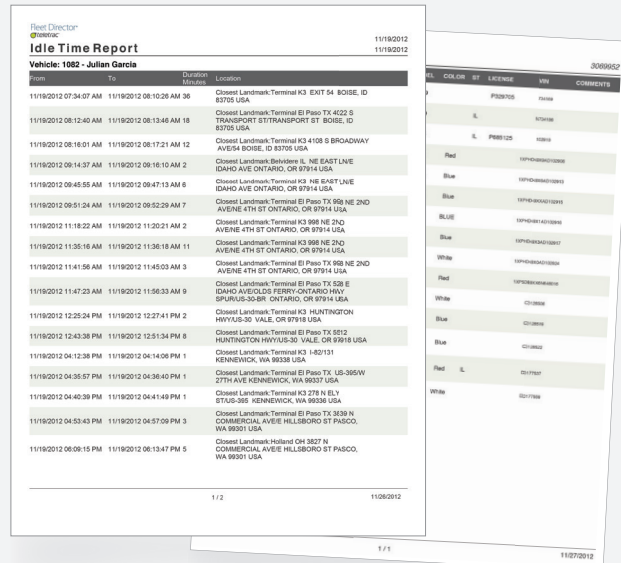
Fleet Director
teletrac

Idle Time Report

11/19/2012
11/19/2012

Vehicle: 1082 - Julian Garcia

| From | To | Duration Minutes | Location |
|---|---|---|---|
| 11/19/2012 07:34:07 AM | 11/19/2012 08:10:26 AM | 36 | Closest Landmark:Terminal K3 EXIT 54 BOISE, ID 83705 USA |
| 11/19/2012 08:12:40 AM | 11/19/2012 08:13:46 AM | 18 | Closest Landmark:Terminal El Paso TX 4022 S TRANSPORT ST/TRANSPORT ST BOISE, ID 83705 USA |
| 11/19/2012 08:16:01 AM | 11/19/2012 08:17:21 AM | 12 | Closest Landmark:Terminal K3 4108 S BROADWAY AVE/54 BOISE, ID 83705 USA |
| 11/19/2012 09:14:37 AM | 11/19/2012 09:16:10 AM | 2 | Closest Landmark:Belvidere IL NE EAST LN/E IDAHO AVE ONTARIO, OR 97914 USA |
| 11/19/2012 09:45:55 AM | 11/19/2012 09:47:13 AM | 6 | Closest Landmark:Terminal K3 NE EAST LN/E IDAHO AVE ONTARIO, OR 97914 USA |
| 11/19/2012 09:51:24 AM | 11/19/2012 09:52:29 AM | 7 | Closest Landmark:Terminal El Paso TX 998 NE 2ND AVE/NE 4TH ST ONTARIO, OR 97914 USA |
| 11/19/2012 11:18:22 AM | 11/19/2012 11:20:21 AM | 2 | Closest Landmark:Terminal K3 998 NE 2ND AVE/NE 4TH ST ONTARIO, OR 97914 USA |
| 11/19/2012 11:35:16 AM | 11/19/2012 11:36:18 AM | 11 | Closest Landmark:Terminal K3 998 NE 2ND AVE/NE 4TH ST ONTARIO, OR 97914 USA |
| 11/19/2012 11:41:56 AM | 11/19/2012 11:45:03 AM | 3 | Closest Landmark:Terminal El Paso TX 998 NE 2ND AVE/NE 4TH ST ONTARIO, OR 97914 USA |
| 11/19/2012 11:47:23 AM | 11/19/2012 11:56:33 AM | 9 | Closest Landmark:Terminal El Paso TX 528 E IDAHO AVE/OLDS FERRY-ONTARIO HWY SPUR/US-30-BR ONTARIO, OR 97914 USA |
| 11/19/2012 12:25:24 PM | 11/19/2012 12:27:41 PM | 2 | Closest Landmark:Terminal K3 HUNTINGTON HWY/US-30 VALE, OR 97918 USA |
| 11/19/2012 12:43:38 PM | 11/19/2012 12:51:34 PM | 8 | Closest Landmark:Terminal El Paso TX 5812 HUNTINGTON HWY/US-30 VALE, OR 97918 USA |
| 11/19/2012 04:12:38 PM | 11/19/2012 04:14:06 PM | 1 | Closest Landmark:Terminal K3 I-82/131 KENNEWICK, WA 99338 USA |
| 11/19/2012 04:35:57 PM | 11/19/2012 04:36:40 PM | 1 | Closest Landmark:Terminal El Paso TX US-395/W 27TH AVE KENNEWICK, WA 99337 USA |
| 11/19/2012 04:40:39 PM | 11/19/2012 04:41:49 PM | 1 | Closest Landmark:Terminal K3 278 N ELY ST/US-395 KENNEWICK, WA 99336 USA |
| 11/19/2012 04:53:43 PM | 11/19/2012 04:57:09 PM | 3 | Closest Landmark:Terminal El Paso TX 3639 N COMMERCIAL AVE/E HILLSBORO ST PASCO, WA 99301 USA |
| 11/19/2012 06:09:15 PM | 11/19/2012 06:13:47 PM | 5 | Closest Landmark:Holland OH 3827 N COMMERCIAL AVE/E HILLSBORO ST PASCO, WA 99301 USA |

1 / 2
11/26/2012

3069952

| EL | COLOR | ST | LICENSE | VIN | COMMENTS |
|---|---|---|---|---|---|
| | | | P529705 | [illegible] | |
| | | IL | | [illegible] | |
| | | IL | P688125 | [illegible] | |
| | Red | | | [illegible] | |
| | Blue | | | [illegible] | |
| | Blue | | | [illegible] | |
| | BLUE | | | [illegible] | |
| | Blue | | | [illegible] | |
| | White | | | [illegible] | |
| | Red | | | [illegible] | |
| | White | | | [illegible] | |
| | Blue | | | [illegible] | |
| | Blue | | | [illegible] | |
| | Red | IL | | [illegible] | |
| | White | | | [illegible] | |

1 / 1
11/27/2012